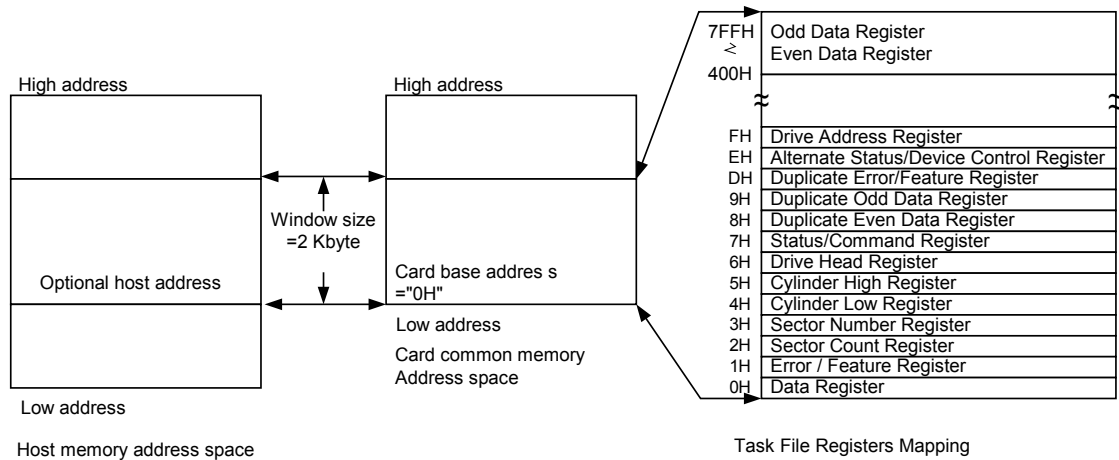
High address

Optional host address

Low address

Host memory address space

Window size =2 Kbyte

High address

Card base addres s ="0H"

Low address

Card common memory Address space

| | |
|---|---|
| 7FFH ≥ 400H | Odd Data Register Even Data Register |
| ≈ | ≈ |
| FH | Drive Address Register |
| EH | Alternate Status/Device Control Register |
| DH | Duplicate Error/Feature Register |
| 9H | Duplicate Odd Data Register |
| 8H | Duplicate Even Data Register |
| 7H | Status/Command Register |
| 6H | Drive Head Register |
| 5H | Cylinder High Register |
| 4H | Cylinder Low Register |
| 3H | Sector Number Register |
| 2H | Sector Count Register |
| 1H | Error / Feature Register |
| 0H | Data Register |

Task File Registers Mapping